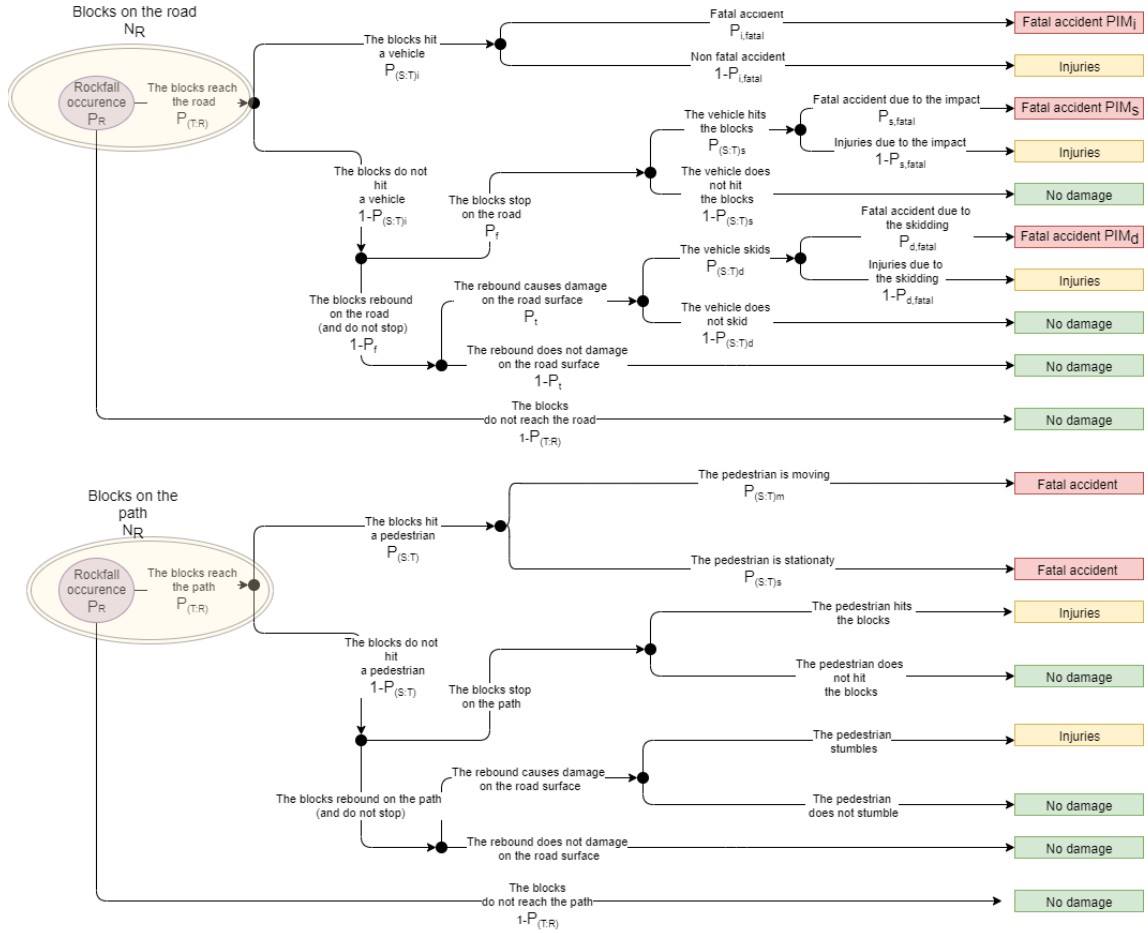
Blocks on the road
$N_R$

Rockfall occurence
$P_R$

The blocks reach the road
$P_{(T:R)}$

The blocks hit a vehicle
$P_{(S:T)i}$

Fatal accident
$P_{i,fatal}$

Fatal accident $PIM_i$

Non fatal accident
$1-P_{i,fatal}$

Injuries

The blocks do not hit a vehicle
$1-P_{(S:T)i}$

The blocks stop on the road
$P_f$

The vehicle hits the blocks
$P_{(S:T)s}$

Fatal accident due to the impact
$P_{s,fatal}$

Fatal accident $PIM_S$

Injuries due to the impact
$1-P_{s,fatal}$

Injuries

The vehicle does not hit the blocks
$1-P_{(S:T)s}$

No damage

The blocks rebound on the road (and do not stop)
$1-P_f$

The rebound causes damage on the road surface
$P_t$

The vehicle skids
$P_{(S:T)d}$

Fatal accident due to the skidding
$P_{d,fatal}$

Fatal accident $PIM_d$

Injuries due to the skidding
$1-P_{d,fatal}$

Injuries

The vehicle does not skid
$1-P_{(S:T)d}$

No damage

The rebound does not damage on the road surface
$1-P_t$

No damage

The blocks do not reach the road
$1-P_{(T:R)}$

No damage

Blocks on the path
$N_R$

Rockfall occurence
$P_R$

The blocks reach the path
$P_{(T:R)}$

The blocks hit a pedestrian
$P_{(S:T)}$

The pedestrian is moving
$P_{(S:T)m}$

Fatal accident

The pedestrian is stationaty
$P_{(S:T)s}$

Fatal accident

The blocks do not hit a pedestrian
$1-P_{(S:T)}$

The blocks stop on the path

The pedestrian hits the blocks

Injuries

The pedestrian does not hit the blocks

No damage

The blocks rebound on the path (and do not stop)

The rebound causes damage on the road surface

The pedestrian stumbles

Injuries

The pedestrian does not stumble

No damage

The rebound does not damage on the road surface

No damage

The blocks do not reach the path
$1-P_{(T:R)}$

No damage